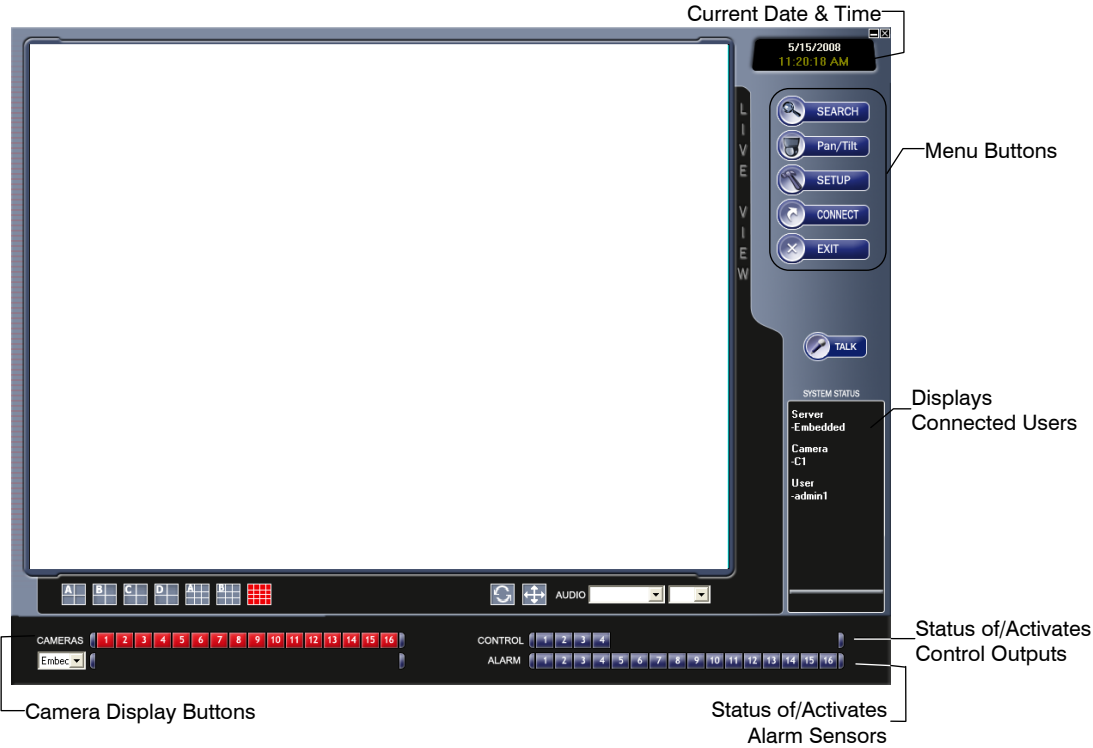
Current Date & Time

5/15/2008
11:20:18 AM

LIVE VIEW

SEARCH
Pan/Tilt
SETUP
CONNECT
EXIT

Menu Buttons

TALK

SYSTEM STATUS
Server
-Embedded
Camera
-C1
User
-admin1

Displays
Connected Users

A B C D A B

AUDIO

CAMERAS 1 2 3 4 5 6 7 8 9 10 11 12 13 14 15 16
Embec

CONTROL 1 2 3 4
ALARM 1 2 3 4 5 6 7 8 9 10 11 12 13 14 15 16

Status of/Activates
Control Outputs

Camera Display Buttons

Status of/Activates
Alarm Sensors